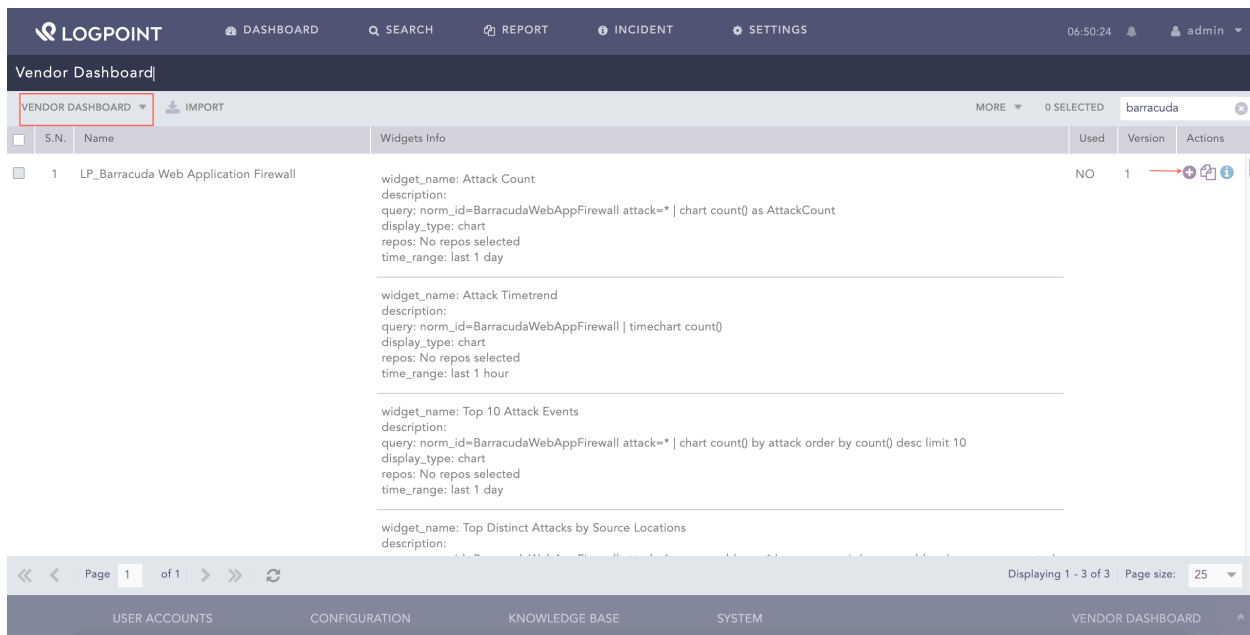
LOGPOINT DASHBOARD SEARCH REPORT INCIDENT SETTINGS 06:50:24 admin

Vendor Dashboard

VENDOR DASHBOARD IMPORT MORE 0 SELECTED barracuda

| | S.N. | Name | Widgets Info | Used | Version | Actions |
|---|---|---|---|---|---|---|
| | 1 | LP_Barracuda Web Application Firewall | widget_name: Attack Count<br>description:<br>query: norm_id=BarracudaWebAppFirewall attack=* \| chart count() as AttackCount<br>display_type: chart<br>repos: No repos selected<br>time_range: last 1 day | NO | 1 | |
| | | | widget_name: Attack Timetrend<br>description:<br>query: norm_id=BarracudaWebAppFirewall \| timechart count()<br>display_type: chart<br>repos: No repos selected<br>time_range: last 1 hour | | | |
| | | | widget_name: Top 10 Attack Events<br>description:<br>query: norm_id=BarracudaWebAppFirewall attack=* \| chart count() by attack order by count() desc limit 10<br>display_type: chart<br>repos: No repos selected<br>time_range: last 1 day | | | |
| | | | widget_name: Top Distinct Attacks by Source Locations<br>description: | | | |

Page 1 of 1

Displaying 1 - 3 of 3 Page size: 25

USER ACCOUNTS CONFIGURATION KNOWLEDGE BASE SYSTEM VENDOR DASHBOARD